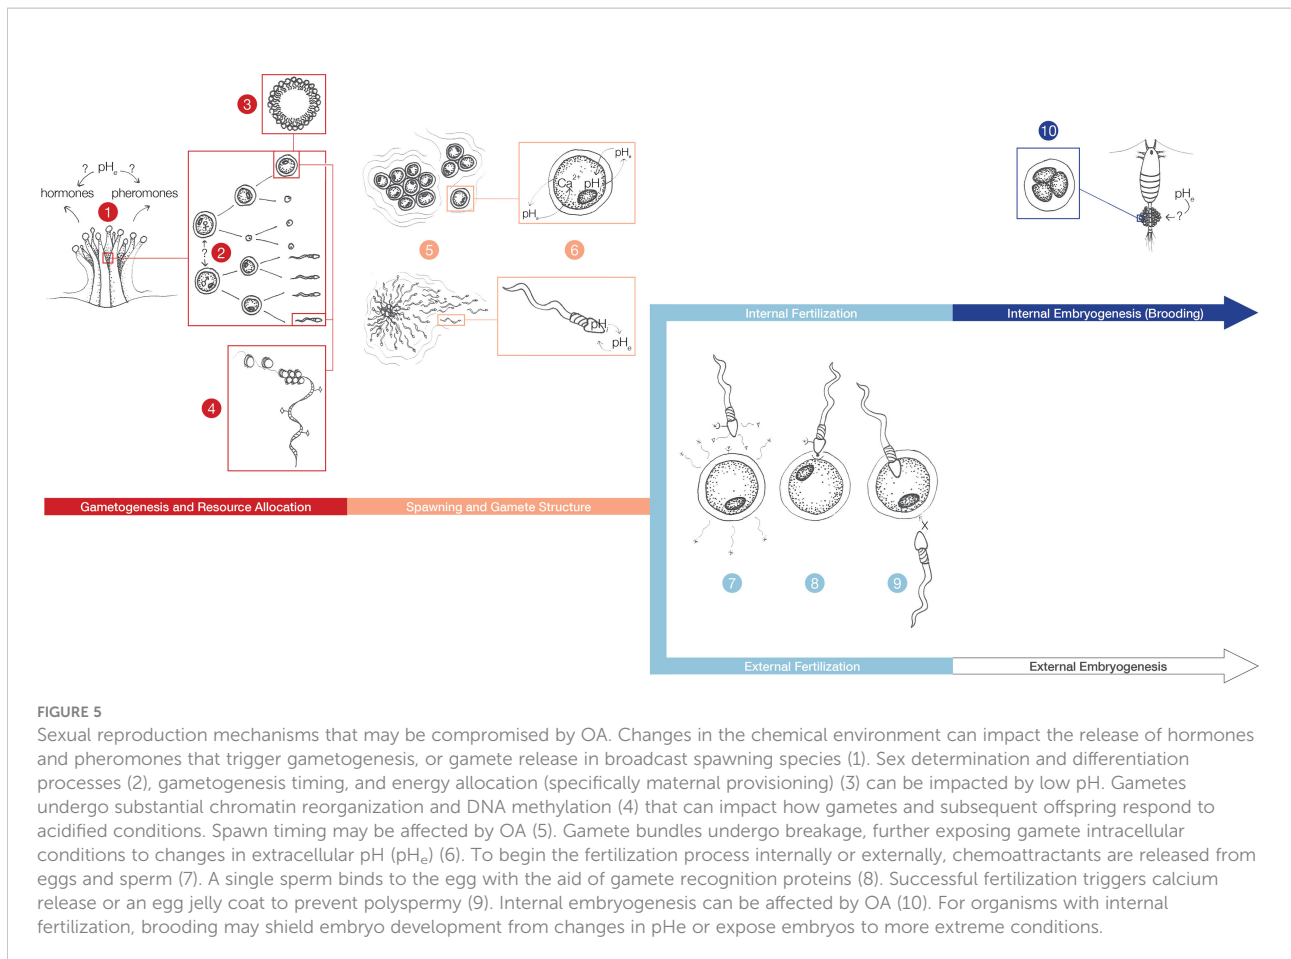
3

? $pH_e$ ?

hormones pheromones

1

2

?

?

5

6

$pH_e$

$Ca^{2+}$ $pH_i$

$pH_e$

$pH_i$

$pH_e$

4

10

$pH_e$

?

Internal Fertilization

Internal Embryogenesis (Brooding)

7

8

9

Gametogenesis and Resource Allocation

Spawning and Gamete Structure

External Fertilization

External Embryogenesis

FIGURE 5
Sexual reproduction mechanisms that may be compromised by OA. Changes in the chemical environment can impact the release of hormones and pheromones that trigger gametogenesis, or gamete release in broadcast spawning species (1). Sex determination and differentiation processes (2), gametogenesis timing, and energy allocation (specifically maternal provisioning) (3) can be impacted by low pH. Gametes undergo substantial chromatin reorganization and DNA methylation (4) that can impact how gametes and subsequent offspring respond to acidified conditions. Spawn timing may be affected by OA (5). Gamete bundles undergo breakage, further exposing gamete intracellular conditions to changes in extracellular pH ($pH_e$) (6). To begin the fertilization process internally or externally, chemoattractants are released from eggs and sperm (7). A single sperm binds to the egg with the aid of gamete recognition proteins (8). Successful fertilization triggers calcium release or an egg jelly coat to prevent polyspermy (9). Internal embryogenesis can be affected by OA (10). For organisms with internal fertilization, brooding may shield embryo development from changes in pHe or expose embryos to more extreme conditions.